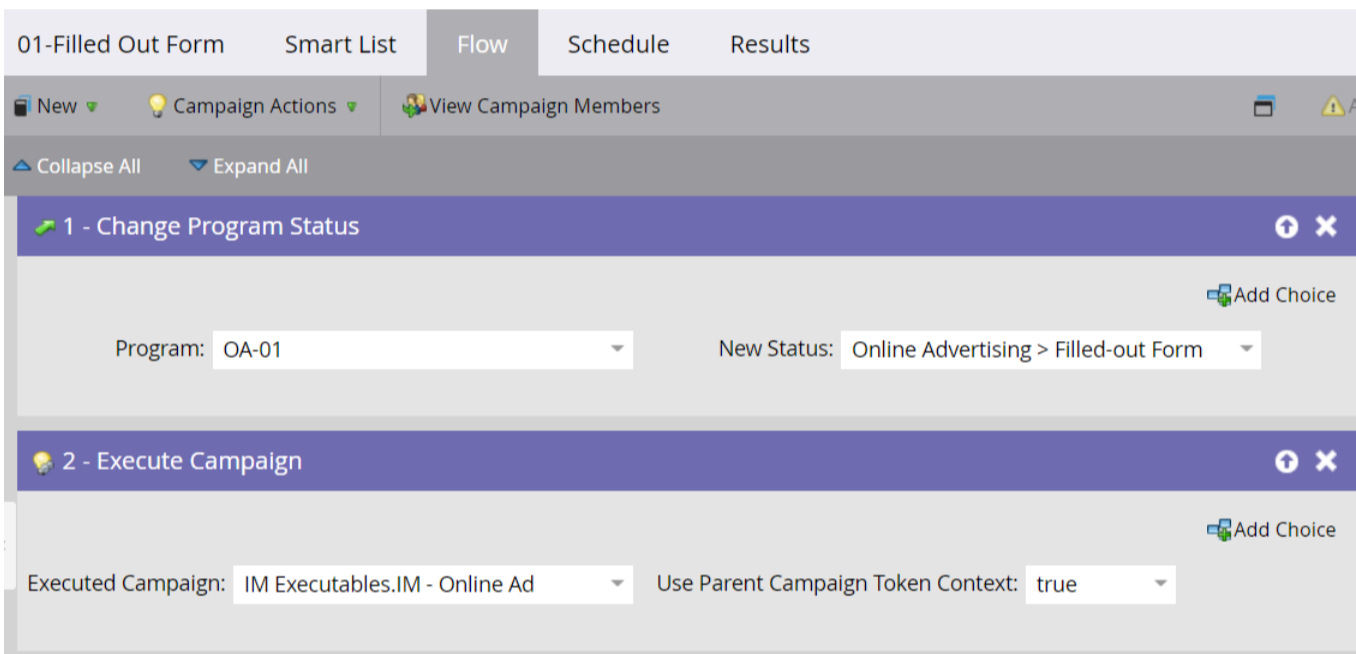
01-Filled Out Form Smart List Flow Schedule Results

New Campaign Actions View Campaign Members

Collapse All Expand All

1 - Change Program Status

Add Choice

Program: OA-01

New Status: Online Advertising > Filled-out Form

2 - Execute Campaign

Add Choice

Executed Campaign: IM Executables.IM - Online Ad

Use Parent Campaign Token Context: true